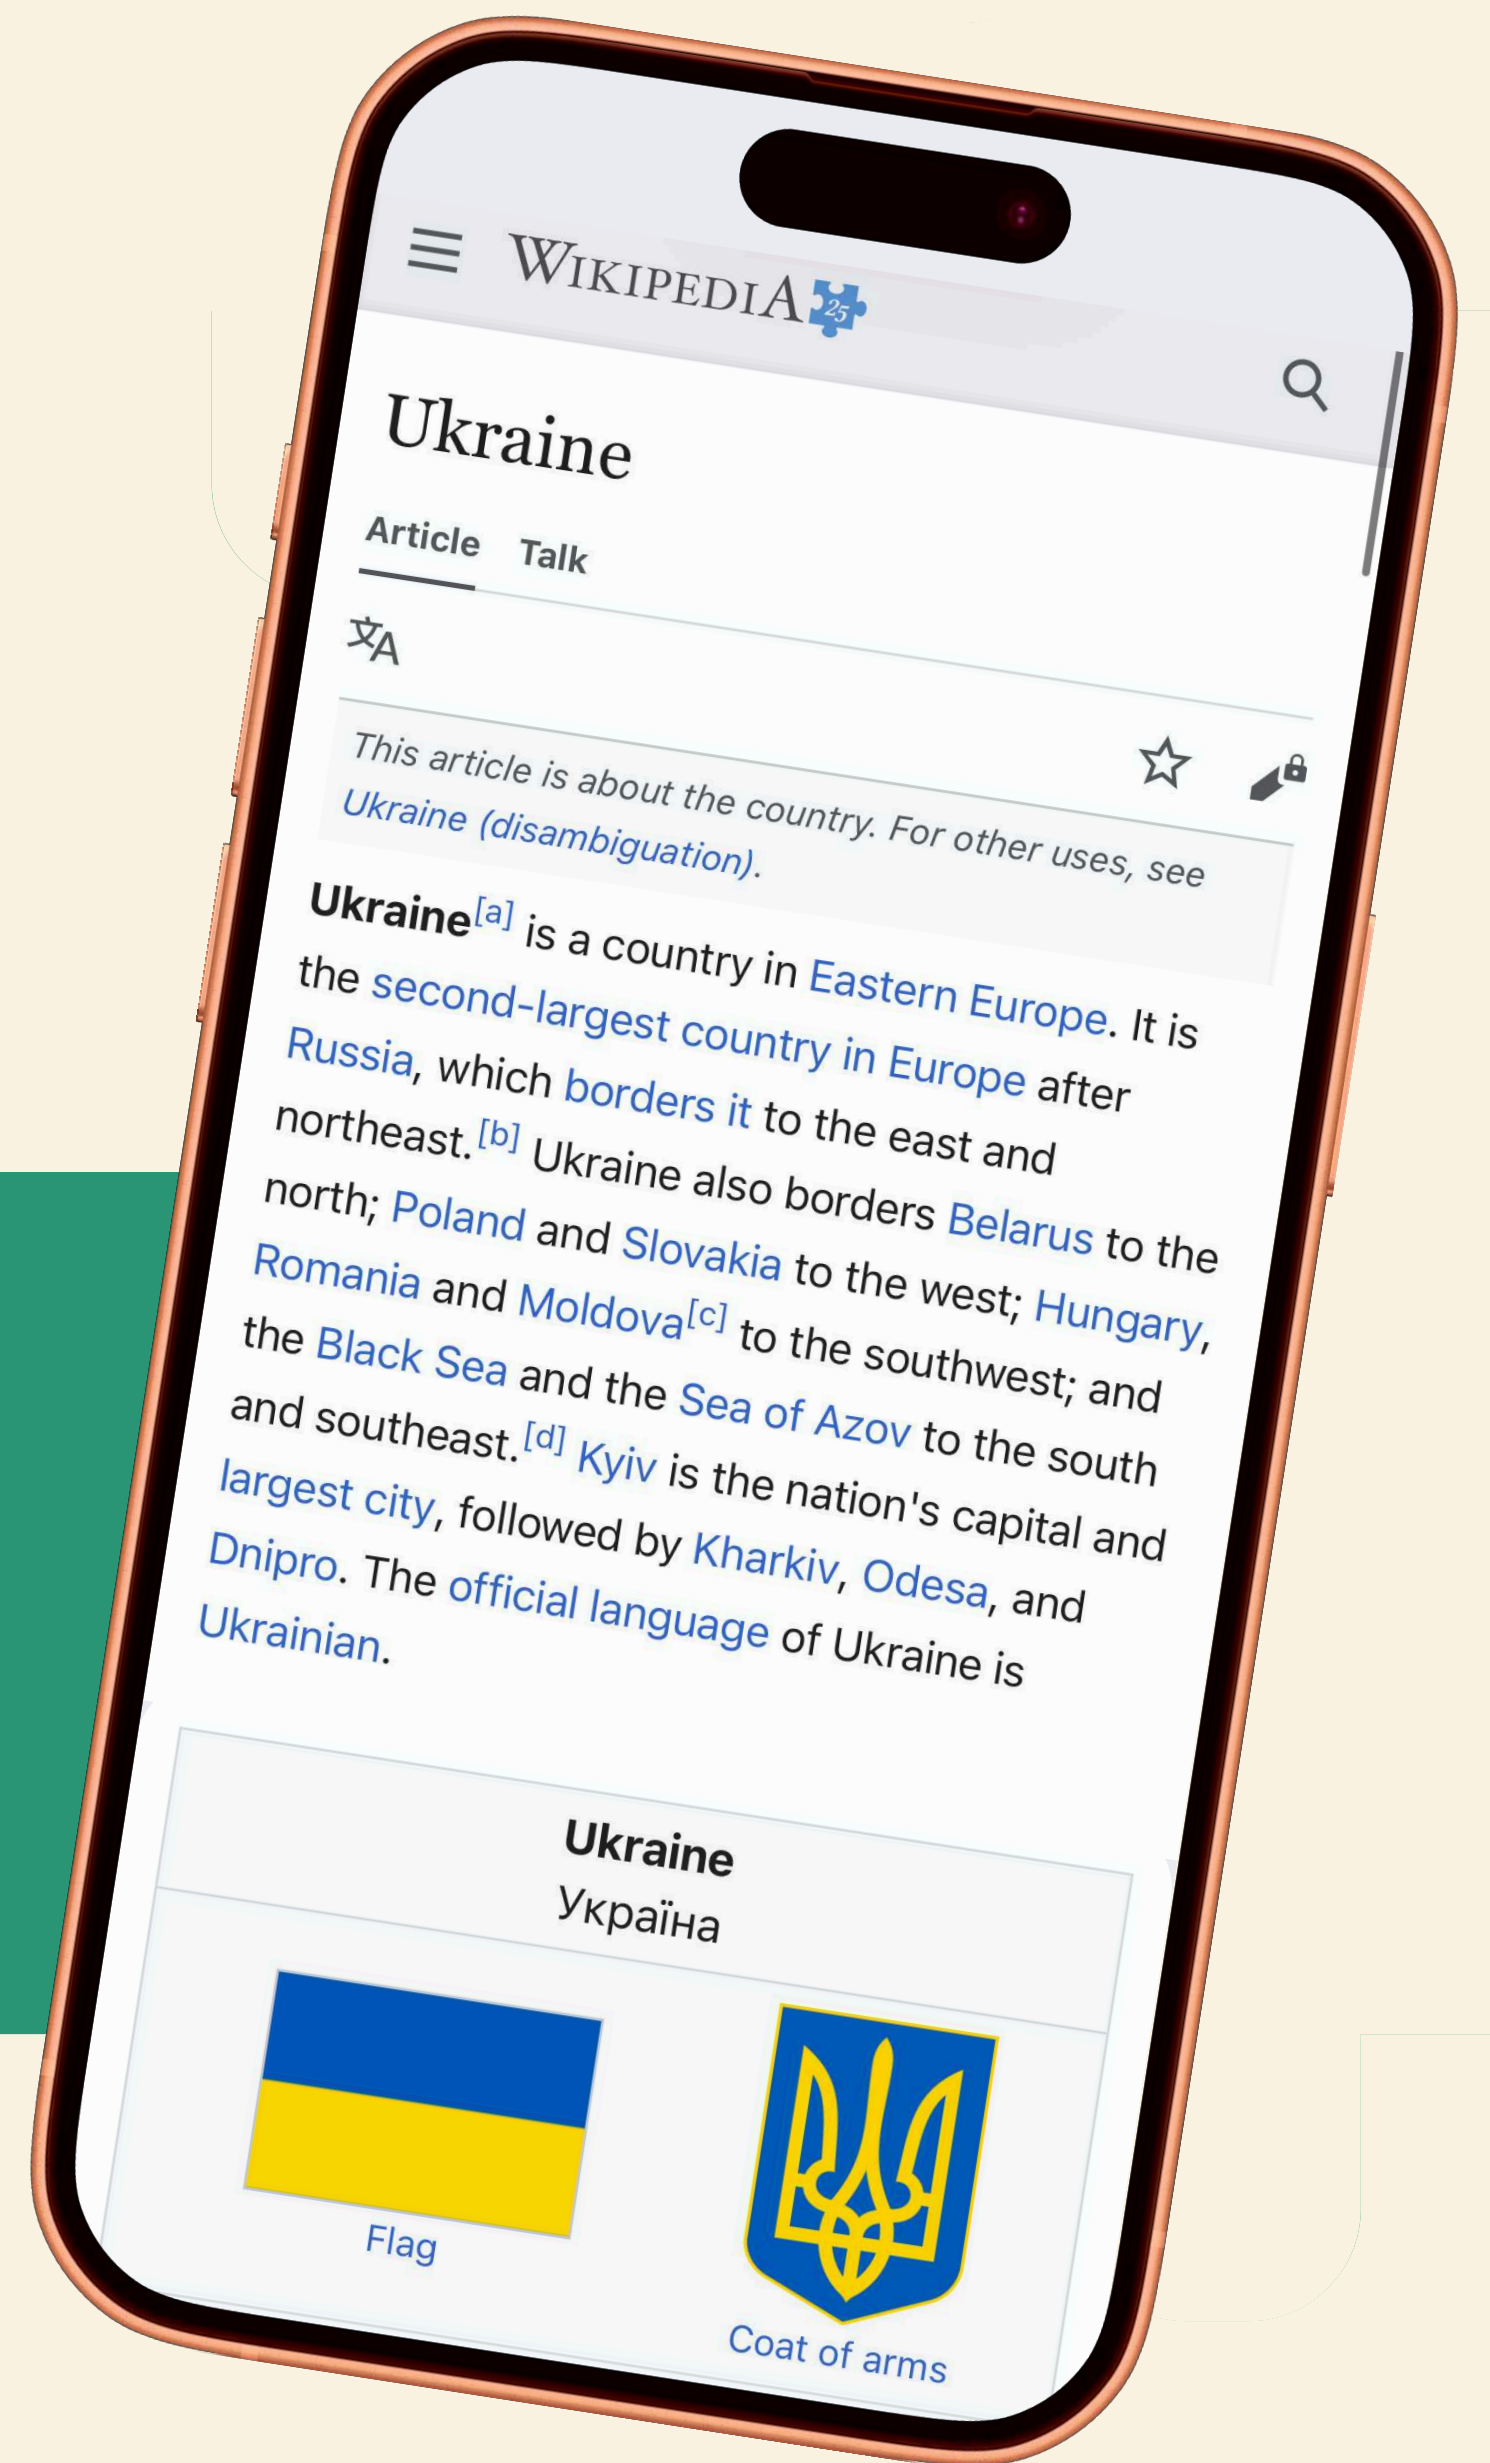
WIKIPEDIA 25

Ukraine

Article Talk

This article is about the country. For other uses, see Ukraine (disambiguation).

Ukraine[a] is a country in Eastern Europe. It is the second-largest country in Europe after Russia, which borders it to the east and northeast.[b] Ukraine also borders Belarus to the north; Poland and Slovakia to the west; Hungary, Romania and Moldova[c] to the southwest; and the Black Sea and the Sea of Azov to the south and southeast.[d] Kyiv is the nation's capital and largest city, followed by Kharkiv, Odesa, and Dnipro. The official language of Ukraine is Ukrainian.

Ukraine
Україна

Flag

Coat of arms